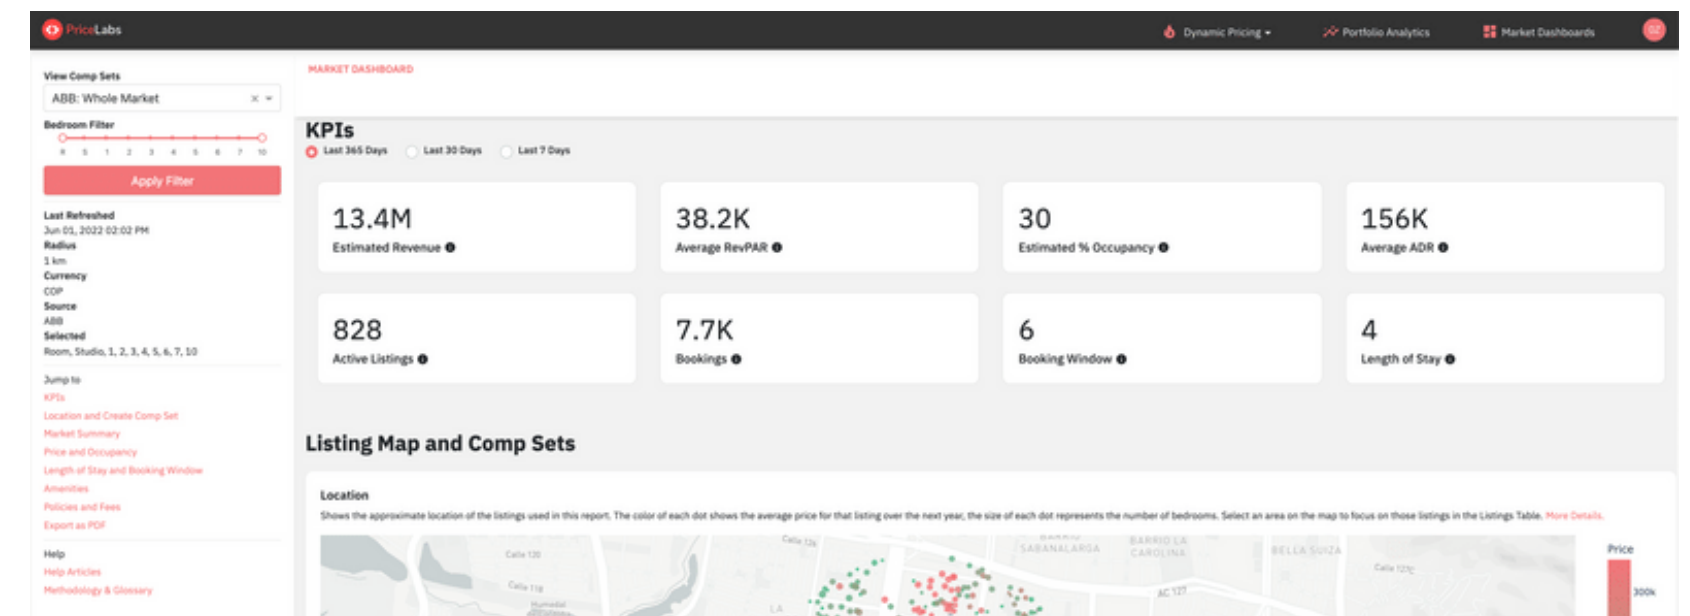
PriceLabs

Dynamic Pricing ▾ Portfolio Analytics Market Dashboards

View Comp Sets
ABB: Whole Market

Bedroom Filter
R S 1 2 3 4 5 6 7 10

Apply Filter

Last Refreshed
Jun 01, 2022 02:02 PM
Radius
1 km
Currency
COP
Source
ABB
Selected
Room, Studio, 1, 2, 3, 4, 5, 6, 7, 10

Jump to
KPIs
Location and Create Comp Set
Market Summary
Price and Occupancy
Length of Stay and Booking Window
Amenities
Policies and Fees
Export as PDF

Help
Help Articles
Methodology & Glossary

MARKET DASHBOARD

KPIs
Last 365 Days Last 30 Days Last 7 Days

13.4M
Estimated Revenue

38.2K
Average RevPAR

30
Estimated % Occupancy

156K
Average ADR

828
Active Listings

7.7K
Bookings

6
Booking Window

4
Length of Stay

Listing Map and Comp Sets

Location
Shows the approximate location of the listings used in this report. The color of each dot shows the average price for that listing over the next year, the size of each dot represents the number of bedrooms. Select an area on the map to focus on those listings in the Listings Table. More Details.

Calle 120 Calle 119 Calle 126 SABANALARGA BARRIO LA CAROLINA BELLA SUIZA Calle 127C AC 127 LA

Price
300k